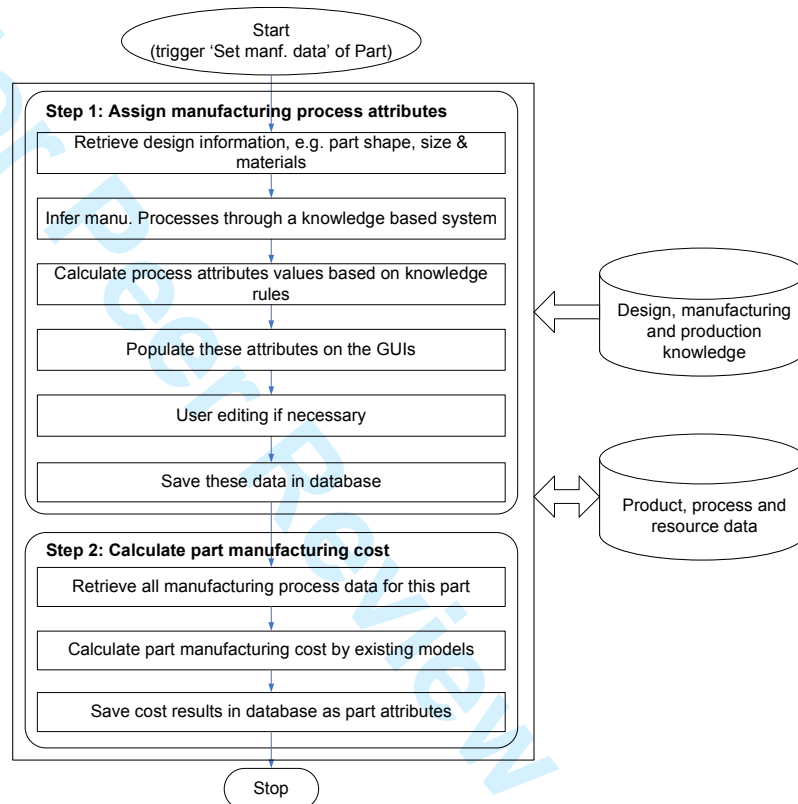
Start
(trigger 'Set manf. data' of Part)

Step 1: Assign manufacturing process attributes

Retrieve design information, e.g. part shape, size & materials

Infer manu. Processes through a knowledge based system

Calculate process attributes values based on knowledge rules

Populate these attributes on the GUIs

User editing if necessary

Save these data in database

Design, manufacturing and production knowledge

Product, process and resource data

Step 2: Calculate part manufacturing cost

Retrieve all manufacturing process data for this part

Calculate part manufacturing cost by existing models

Save cost results in database as part attributes

Stop

For Peer Review